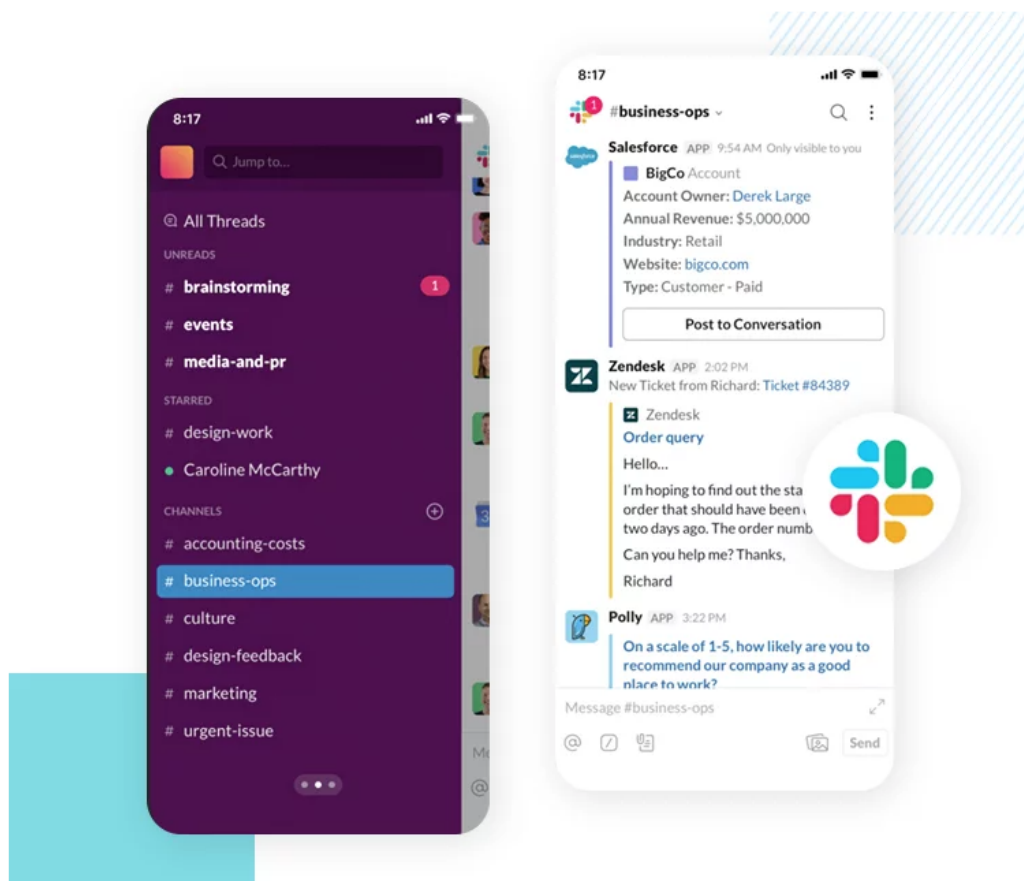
8:17

Jump to...

All Threads

UNREADS

# brainstorming 1

# events

# media-and-pr

STARRED

# design-work

Caroline McCarthy

CHANNELS

# accounting-costs

# business-ops

# culture

# design-feedback

# marketing

# urgent-issue

8:17

1 #business-ops

Salesforce APP 9:54 AM Only visible to you

BigCo Account
Account Owner: Derek Large
Annual Revenue: $5,000,000
Industry: Retail
Website: bigco.com
Type: Customer - Paid

Post to Conversation

Zendesk APP 2:02 PM
New Ticket from Richard: Ticket #84389

Zendesk
Order query
Hello...
I'm hoping to find out the sta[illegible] order that should have been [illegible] two days ago. The order numb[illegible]
Can you help me? Thanks,
Richard

Polly APP 3:22 PM
On a scale of 1-5, how likely are you to recommend our company as a good place to work?

Message #business-ops

Send